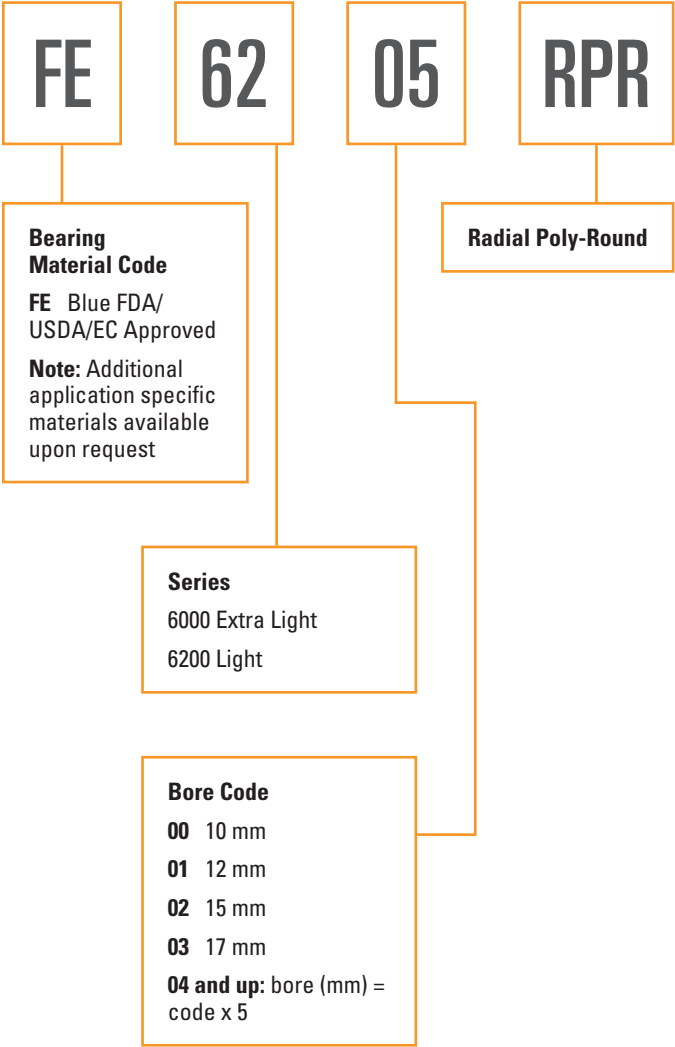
FE

62

05

RPR

Bearing Material Code

FE Blue FDA/ USDA/EC Approved

Note: Additional application specific materials available upon request

Radial Poly-Round

Series

6000 Extra Light

6200 Light

Bore Code

00 10 mm

01 12 mm

02 15 mm

03 17 mm

04 and up: bore (mm) = code x 5